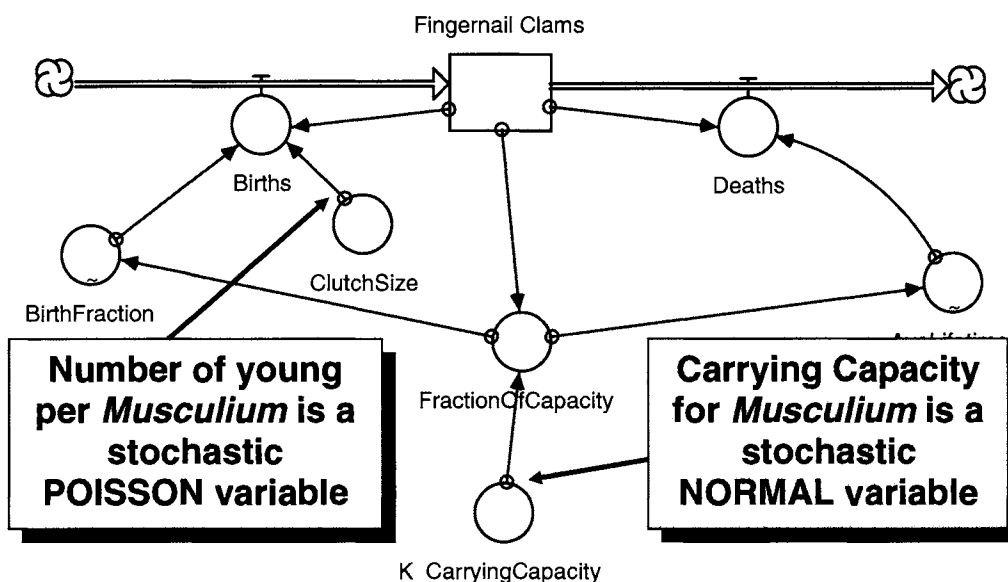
Fingernail Clams

Births

Deaths

ClutchSize

BirthFraction

FractionOfCapacity

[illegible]

Number of young per *Musculium* is a stochastic POISSON variable

Carrying Capacity for *Musculium* is a stochastic NORMAL variable

K CarryingCapacity